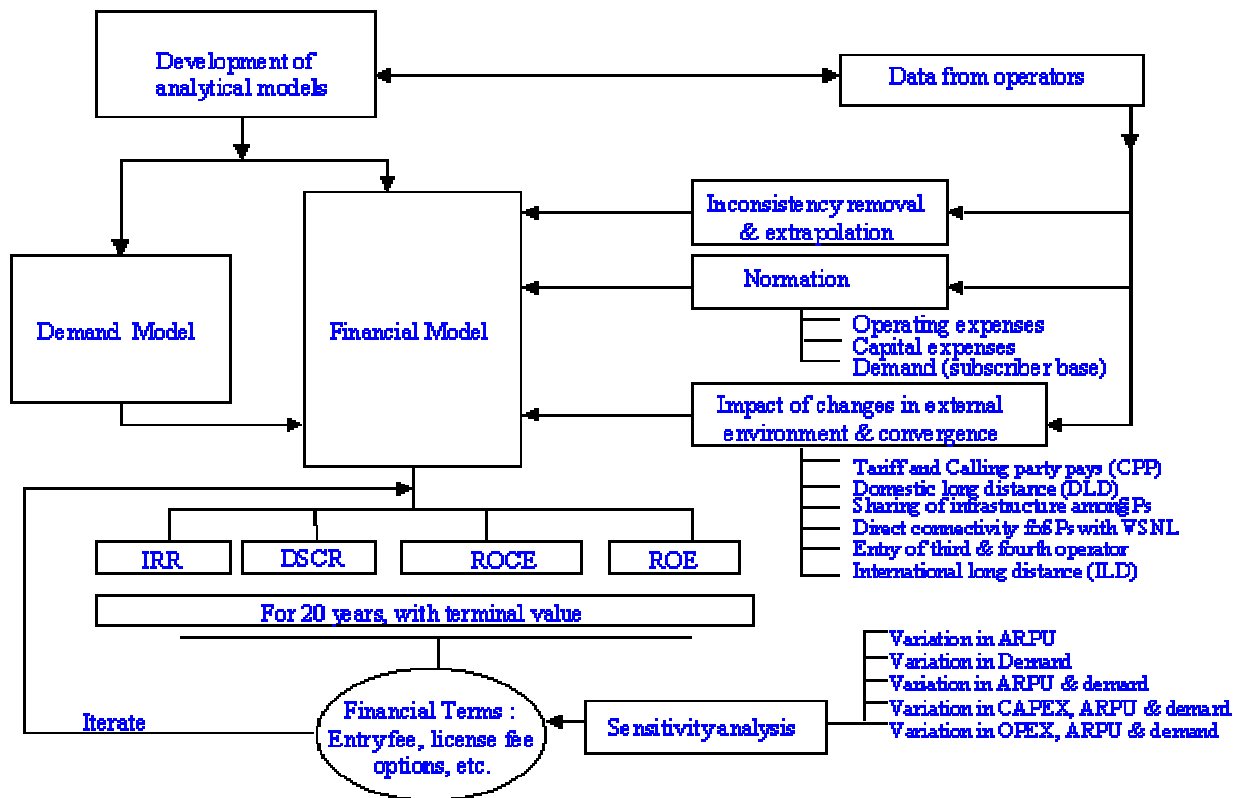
Development of analytical models

Data from operators

Demand Model

Financial Model

Inconsistency removal & extrapolation

Normation

Operating expenses
Capital expenses
Demand (subscriber base)

Impact of changes in external environment & convergence

Tariff and Calling party pays (CPP)
Domestic long distance (DLD)
Sharing of infrastructure among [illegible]Ps
Direct connectivity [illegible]Ps with VSNL
Entry of third & fourth operator
International long distance (ILD)

IRR

DSCR

ROCE

ROE

For 20 years, with terminal value

Variation in ARPU
Variation in Demand
Variation in ARPU & demand
Variation in CAPEX, ARPU & demand
Variation in OPEX, ARPU & demand

Iterate

Financial Terms : Entryfee, license fee options, etc.

Sensitivity analysis